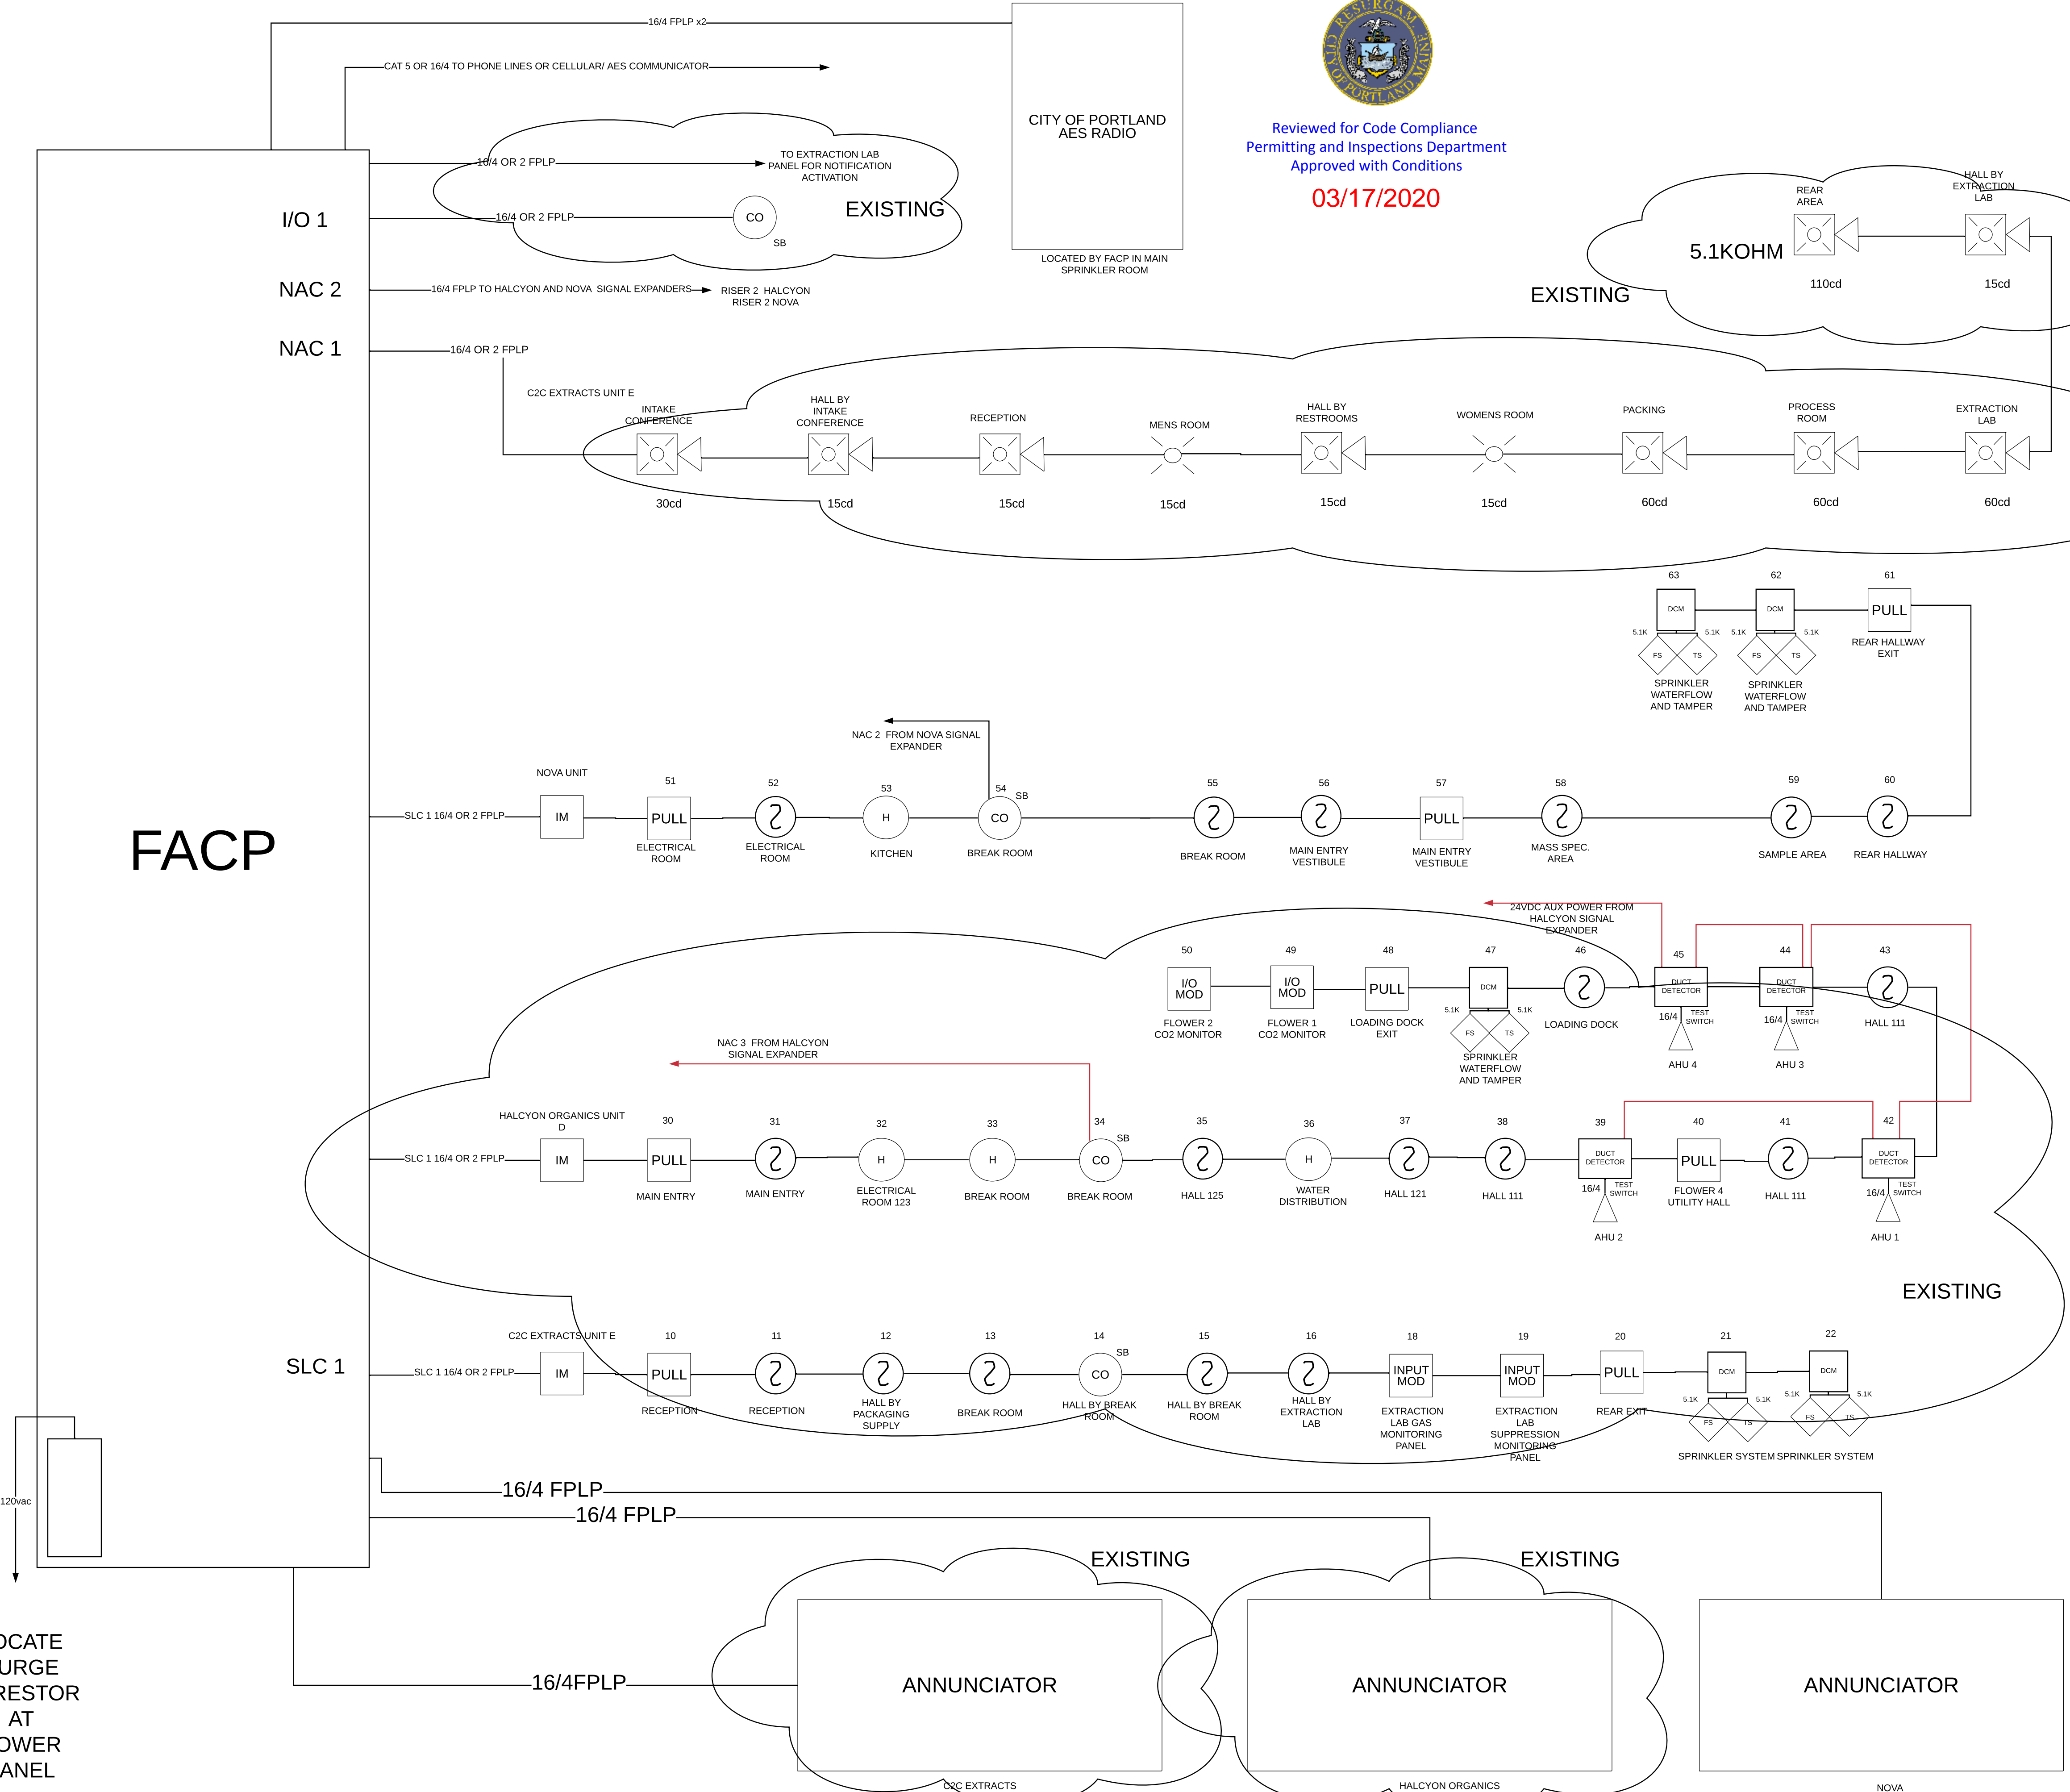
16/4 FPLP x2
CAT 5 OR 16/4 TO PHONE LINES OR CELLULAR/ AES COMMUNICATOR
CITY OF PORTLAND AES RADIO
LOCATED BY FACP IN MAIN SPRINKLER ROOM
RESURGAM CITY OF PORTLAND MAINE
Reviewed for Code Compliance
Permitting and Inspections Department
Approved with Conditions
03/17/2020
I/O 1
16/4 OR 2 FPLP
TO EXTRACTION LAB PANEL FOR NOTIFICATION ACTIVATION
16/4 OR 2 FPLP
CO
SB
EXISTING
NAC 2
16/4 FPLP TO HALCYON AND NOVA SIGNAL EXPANDERS
RISER 2 HALCYON
RISER 2 NOVA
NAC 1
16/4 OR 2 FPLP
REAR AREA
HALL BY EXTRACTION LAB
5.1KOHM
110cd
15cd
EXISTING
C2C EXTRACTS UNIT E
INTAKE CONFERENCE
HALL BY INTAKE CONFERENCE
RECEPTION
MENS ROOM
HALL BY RESTROOMS
WOMENS ROOM
PACKING
PROCESS ROOM
EXTRACTION LAB
30cd
15cd
15cd
15cd
15cd
15cd
60cd
60cd
60cd
63
62
61
DCM
DCM
PULL
5.1K
5.1K
5.1K
5.1K
FS
TS
FS
TS
SPRINKLER WATERFLOW AND TAMPER
SPRINKLER WATERFLOW AND TAMPER
REAR HALLWAY EXIT
NAC 2 FROM NOVA SIGNAL EXPANDER
NOVA UNIT
51
52
53
54
SB
55
56
57
58
59
60
SLC 1 16/4 OR 2 FPLP
IM
PULL
H
CO
PULL
ELECTRICAL ROOM
ELECTRICAL ROOM
KITCHEN
BREAK ROOM
BREAK ROOM
MAIN ENTRY VESTIBULE
MAIN ENTRY VESTIBULE
MASS SPEC. AREA
SAMPLE AREA
REAR HALLWAY
FACP
24VDC AUX POWER FROM HALCYON SIGNAL EXPANDER
50
49
48
47
46
45
44
43
I/O MOD
I/O MOD
PULL
DCM
DUCT DETECTOR
DUCT DETECTOR
5.1K
5.1K
FS
TS
16/4
TEST SWITCH
16/4
TEST SWITCH
FLOWER 2 CO2 MONITOR
FLOWER 1 CO2 MONITOR
LOADING DOCK EXIT
SPRINKLER WATERFLOW AND TAMPER
LOADING DOCK
AHU 4
AHU 3
HALL 111
NAC 3 FROM HALCYON SIGNAL EXPANDER
HALCYON ORGANICS UNIT D
30
31
32
33
34
SB
35
36
37
38
39
40
41
42
SLC 1 16/4 OR 2 FPLP
IM
PULL
H
H
CO
H
DUCT DETECTOR
PULL
DUCT DETECTOR
16/4
TEST SWITCH
16/4
TEST SWITCH
MAIN ENTRY
MAIN ENTRY
ELECTRICAL ROOM 123
BREAK ROOM
BREAK ROOM
HALL 125
WATER DISTRIBUTION
HALL 121
HALL 111
FLOWER 4 UTILITY HALL
HALL 111
AHU 2
AHU 1
EXISTING
C2C EXTRACTS UNIT E
10
11
12
13
14
SB
15
16
18
19
20
21
22
SLC 1
SLC 1 16/4 OR 2 FPLP
IM
PULL
CO
INPUT MOD
INPUT MOD
PULL
DCM
DCM
5.1K
5.1K
5.1K
5.1K
FS
TS
FS
TS
RECEPTION
RECEPTION
HALL BY PACKAGING SUPPLY
BREAK ROOM
HALL BY BREAK ROOM
HALL BY BREAK ROOM
HALL BY EXTRACTION LAB
EXTRACTION LAB GAS MONITORING PANEL
EXTRACTION LAB SUPPRESSION MONITORING PANEL
REAR EXIT
SPRINKLER SYSTEM SPRINKLER SYSTEM
120vac
16/4 FPLP
16/4 FPLP
EXISTING
EXISTING
OCATE URGE RESTOR AT OWER ANEL
16/4FPLP
ANNUNCIATOR
ANNUNCIATOR
ANNUNCIATOR
C2C EXTRACTS
HALCYON ORGANICS
NOVA